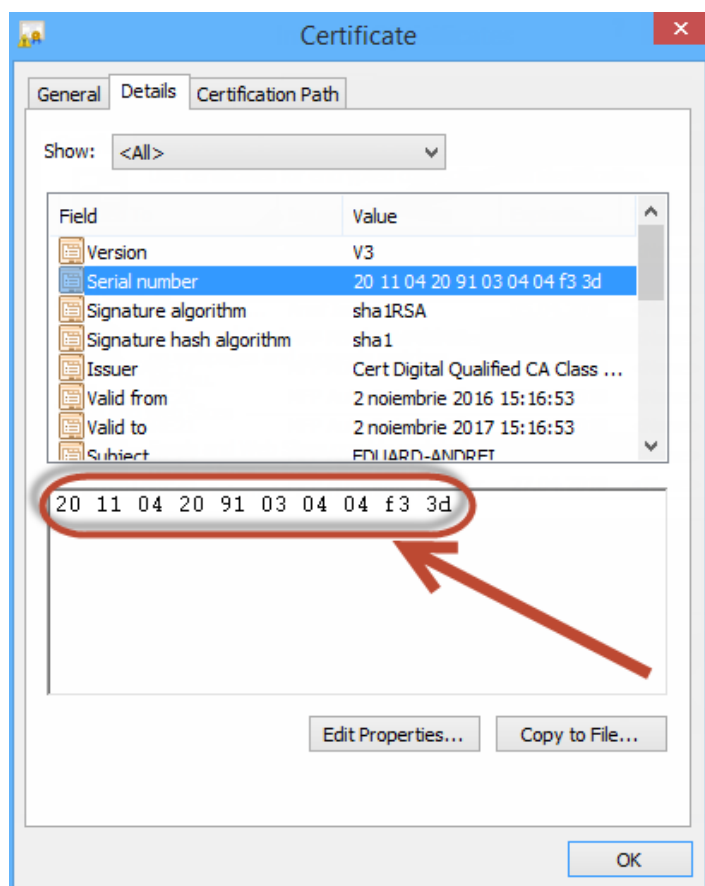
Certificate

General | Details | Certification Path

Show: <All>

| Field | Value |
|---|---|
| Version | V3 |
| Serial number | 20 11 04 20 91 03 04 04 f3 3d |
| Signature algorithm | sha1RSA |
| Signature hash algorithm | sha1 |
| Issuer | Cert Digital Qualified CA Class ... |
| Valid from | 2 noiembrie 2016 15:16:53 |
| Valid to | 2 noiembrie 2017 15:16:53 |
| Subject | EDUARD-ANDREI |

20 11 04 20 91 03 04 04 f3 3d

Edit Properties... Copy to File...

OK